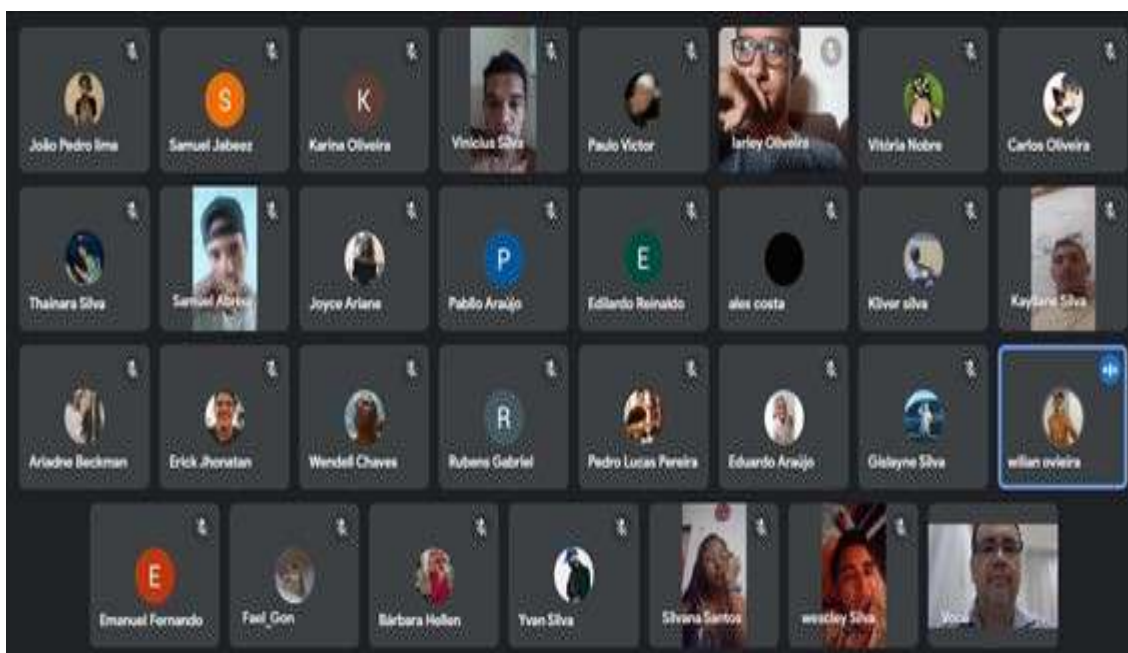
S
João Pedro lima
Samuel Jabeez
K
Karina Oliveira
Vinicius Silva
Paulo Victor
Iarley Oliveira
Vitória Nobre
Carlos Oliveira

Thainara Silva
Samuel Abreu
Joyce Ariana
P
Pablio Araújo
E
Edilardo Reinaldo
ales costa
Kliver silva
Kaylane Silva

Ariadne Beckman
Erick Jhonatan
Wendell Chaves
R
Rubens Gabriel
Pedro Lucas Pereira
Eduardo Araújo
Gislayne Silva
willian ovieira

E
Emanuel Fernando
Fael_Gon
Bárbara Hellen
Yvan Silva
Silvana Santos
westley Silva
Você